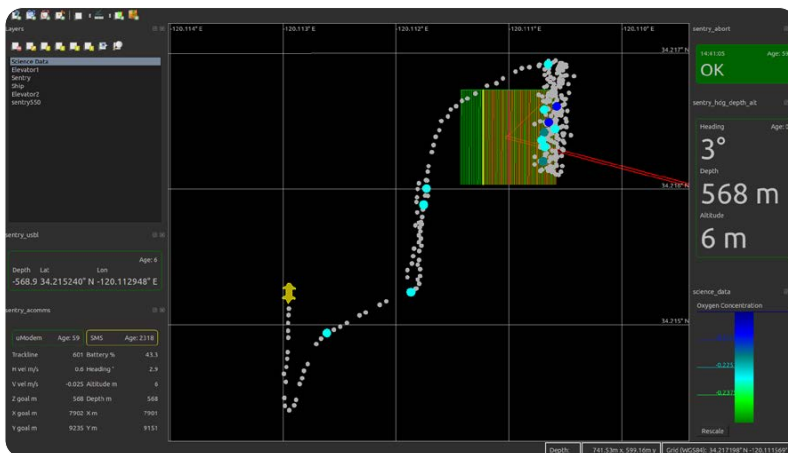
Layers

Science Data
Elevator1
Sentry
Ship
Elevator2
sentry550

sentry_usbl

Age: 6

Depth Lat Lon
-568.9 34.215240° N -120.112948° E

sentry_acomms

uModem Age: 59
SMS Age: 2118

| | | | |
|---|---|---|---|
| Trackline | 601 | Battery % | 43.3 |
| H vel m/s | 0.6 | Heading ° | 2.9 |
| V vel m/s | -0.025 | Altitude m | 6 |
| Z goal m | 568 | Depth m | 568 |
| X goal m | 7902 | X m | 7901 |
| Y goal m | 9235 | Y m | 9151 |

-120.114° E
-120.113° E
-120.112° E
-120.111° E
-120.110° E
34.217° N
34.216° N
34.215° N

sentry_abort

14:41:05 Age: 59
OK

sentry_hcg_depth_alt

Heading Age:
3°
Depth
568 m
Altitude
6 m

science_data

Oxygen Concentration

Rescale

Depth: 741.53m x, 599.16m y Grid (WGS84): 34.217198° N -120.111569°